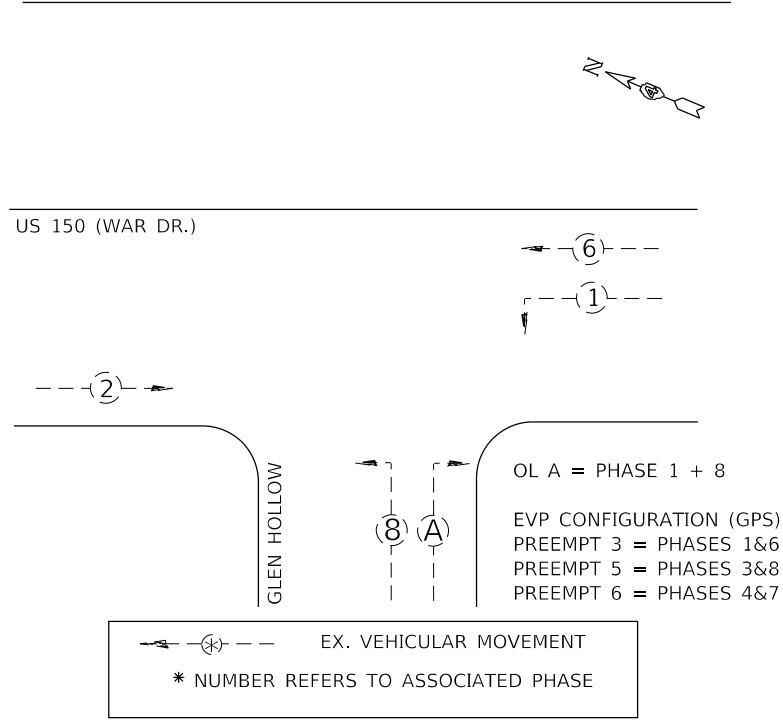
N

US 150 (WAR DR.)

6

1

2

GLEN HOLLOW

8

A

OL A = PHASE 1 + 8

EVP CONFIGURATION (GPS)
PREEMPT 3 = PHASES 1&6
PREEMPT 5 = PHASES 3&8
PREEMPT 6 = PHASES 4&7

* EX. VEHICULAR MOVEMENT

* NUMBER REFERS TO ASSOCIATED PHASE